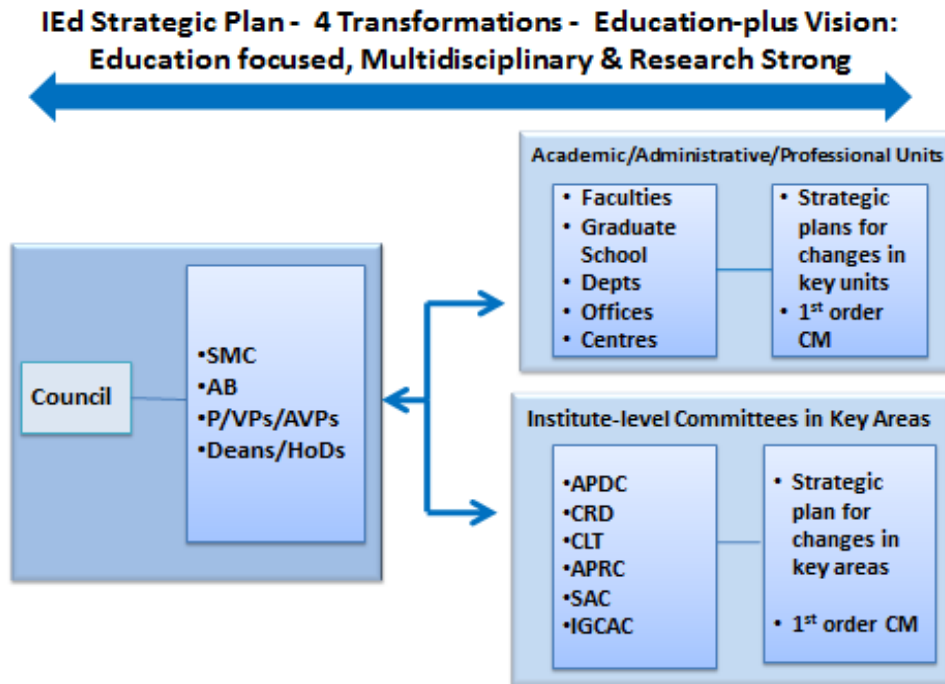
IEd Strategic Plan - 4 Transformations - Education-plus Vision: Education focused, Multidisciplinary & Research Strong

Council

•SMC
•AB
•P/VPs/AVPs
•Deans/HoDs

Academic/Administrative/Professional Units

• Faculties
• Graduate School
• Depts
• Offices
• Centres

• Strategic plans for changes in key units
• 1$^{st}$ order CM

Institute-level Committees in Key Areas

•APDC
•CRD
•CLT
•APRC
•SAC
•IGCAC

• Strategic plan for changes in key areas

• 1$^{st}$ order CM